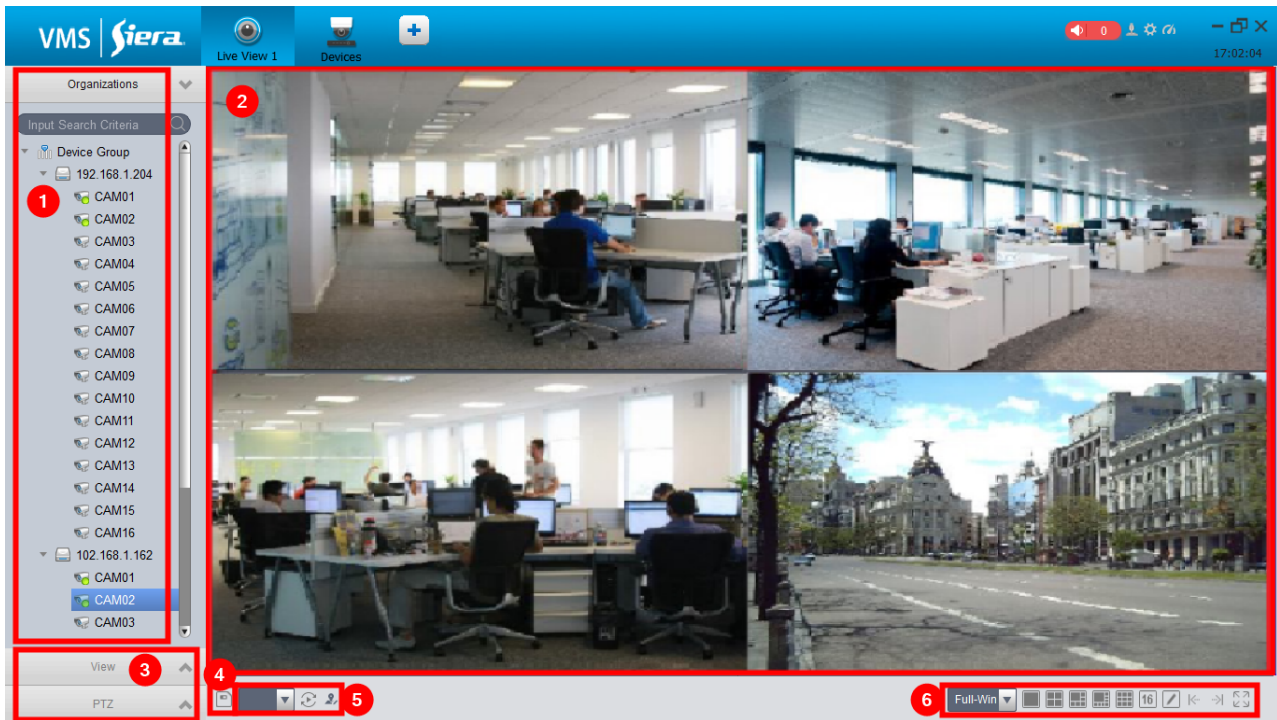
VMS | Siera

Live View 1

Devices

0

17:02:04

Organizations

Input Search Criteria

Device Group

192.168.1.204

CAM01
CAM02
CAM03
CAM04
CAM05
CAM06
CAM07
CAM08
CAM09
CAM10
CAM11
CAM12
CAM13
CAM14
CAM15
CAM16

102.168.1.162

CAM01
CAM02
CAM03

1

2

3

4

5

6

View

PTZ

Full-Win

16